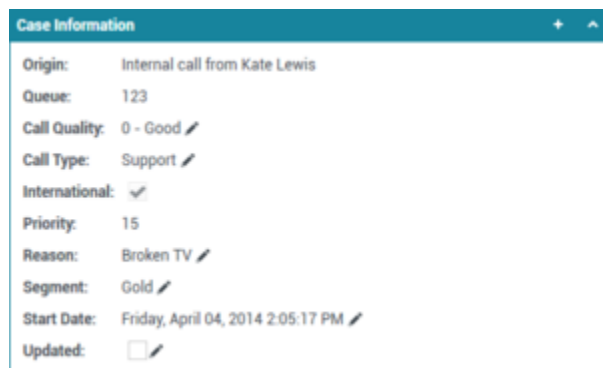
Case Information + ^

| | |
|---|---|
| Origin: | Internal call from Kate Lewis |
| Queue: | 123 |
| Call Quality: | 0 - Good |
| Call Type: | Support |
| International: | ✓ |
| Priority: | 15 |
| Reason: | Broken TV |
| Segment: | Gold |
| Start Date: | Friday, April 04, 2014 2:05:17 PM |
| Updated: | |